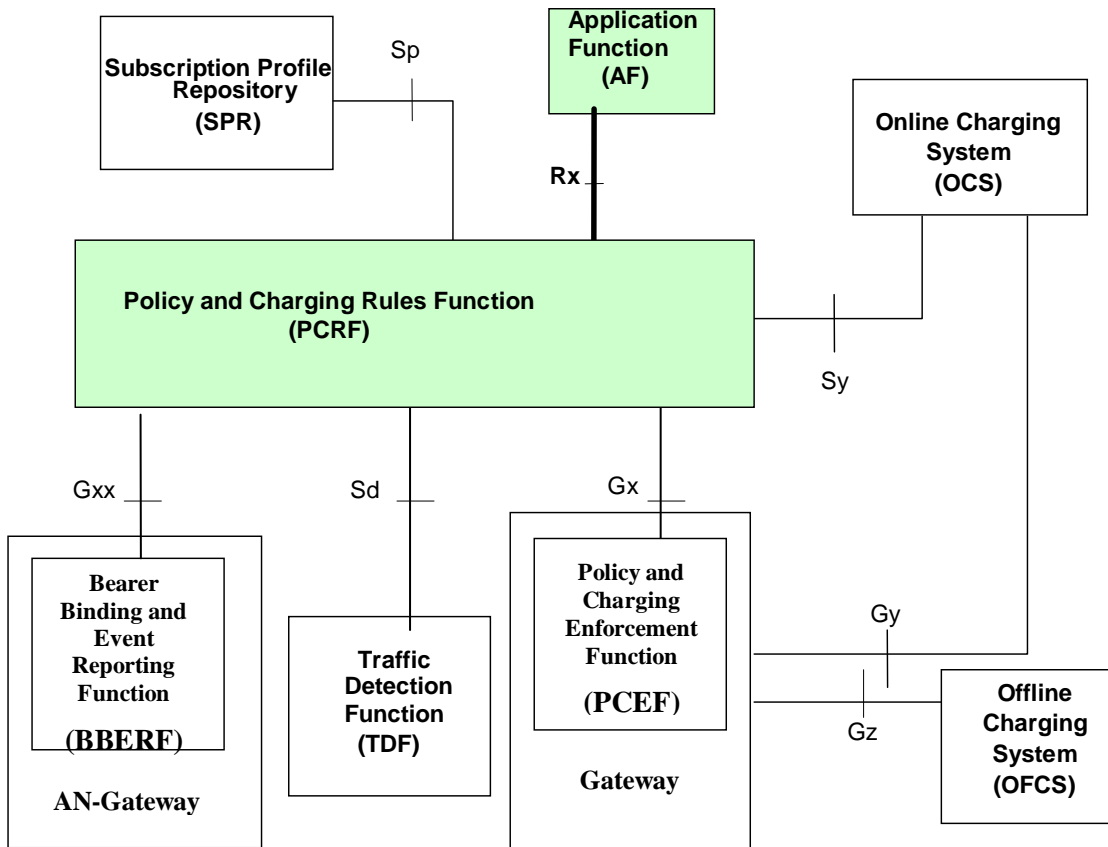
Subscription Profile Repository
(SPR)

Sp

Application Function
(AF)

Rx

Online Charging System
(OCS)

Policy and Charging Rules Function
(PCRF)

Sy

Gxx

Sd

Gx

Bearer Binding and Event Reporting Function
(BBERF)

AN-Gateway

Traffic Detection Function
(TDF)

Policy and Charging Enforcement Function
(PCEF)

Gateway

Gy

Gz

Offline Charging System
(OFCS)